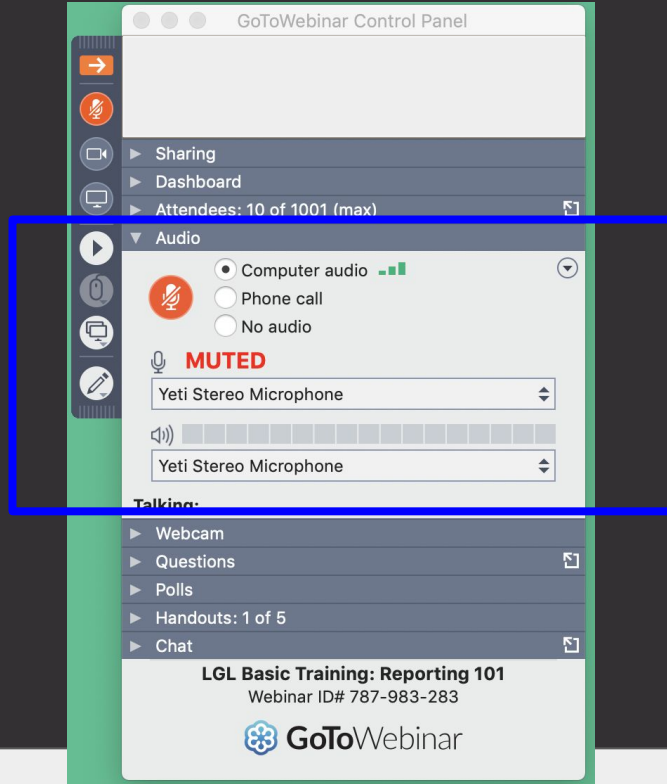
GoToWebinar Control Panel

Sharing
Dashboard
Attendees: 10 of 1001 (max)
Audio
Computer audio
Phone call
No audio
MUTED
Yeti Stereo Microphone
Yeti Stereo Microphone
Talking:
Webcam
Questions
Polls
Handouts: 1 of 5
Chat

LGL Basic Training: Reporting 101
Webinar ID# 787-983-283
GoToWebinar